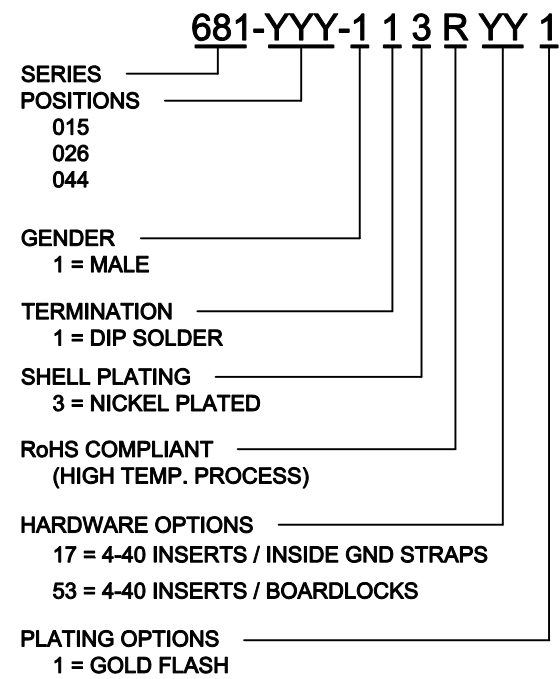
681-YYY-1 1 3 R YY 1

SERIES

POSITIONS
015
026
044

GENDER
1 = MALE

TERMINATION
1 = DIP SOLDER

SHELL PLATING
3 = NICKEL PLATED

RoHS COMPLIANT
(HIGH TEMP. PROCESS)

HARDWARE OPTIONS
17 = 4-40 INSERTS / INSIDE GND STRAPS
53 = 4-40 INSERTS / BOARDLOCKS

PLATING OPTIONS
1 = GOLD FLASH